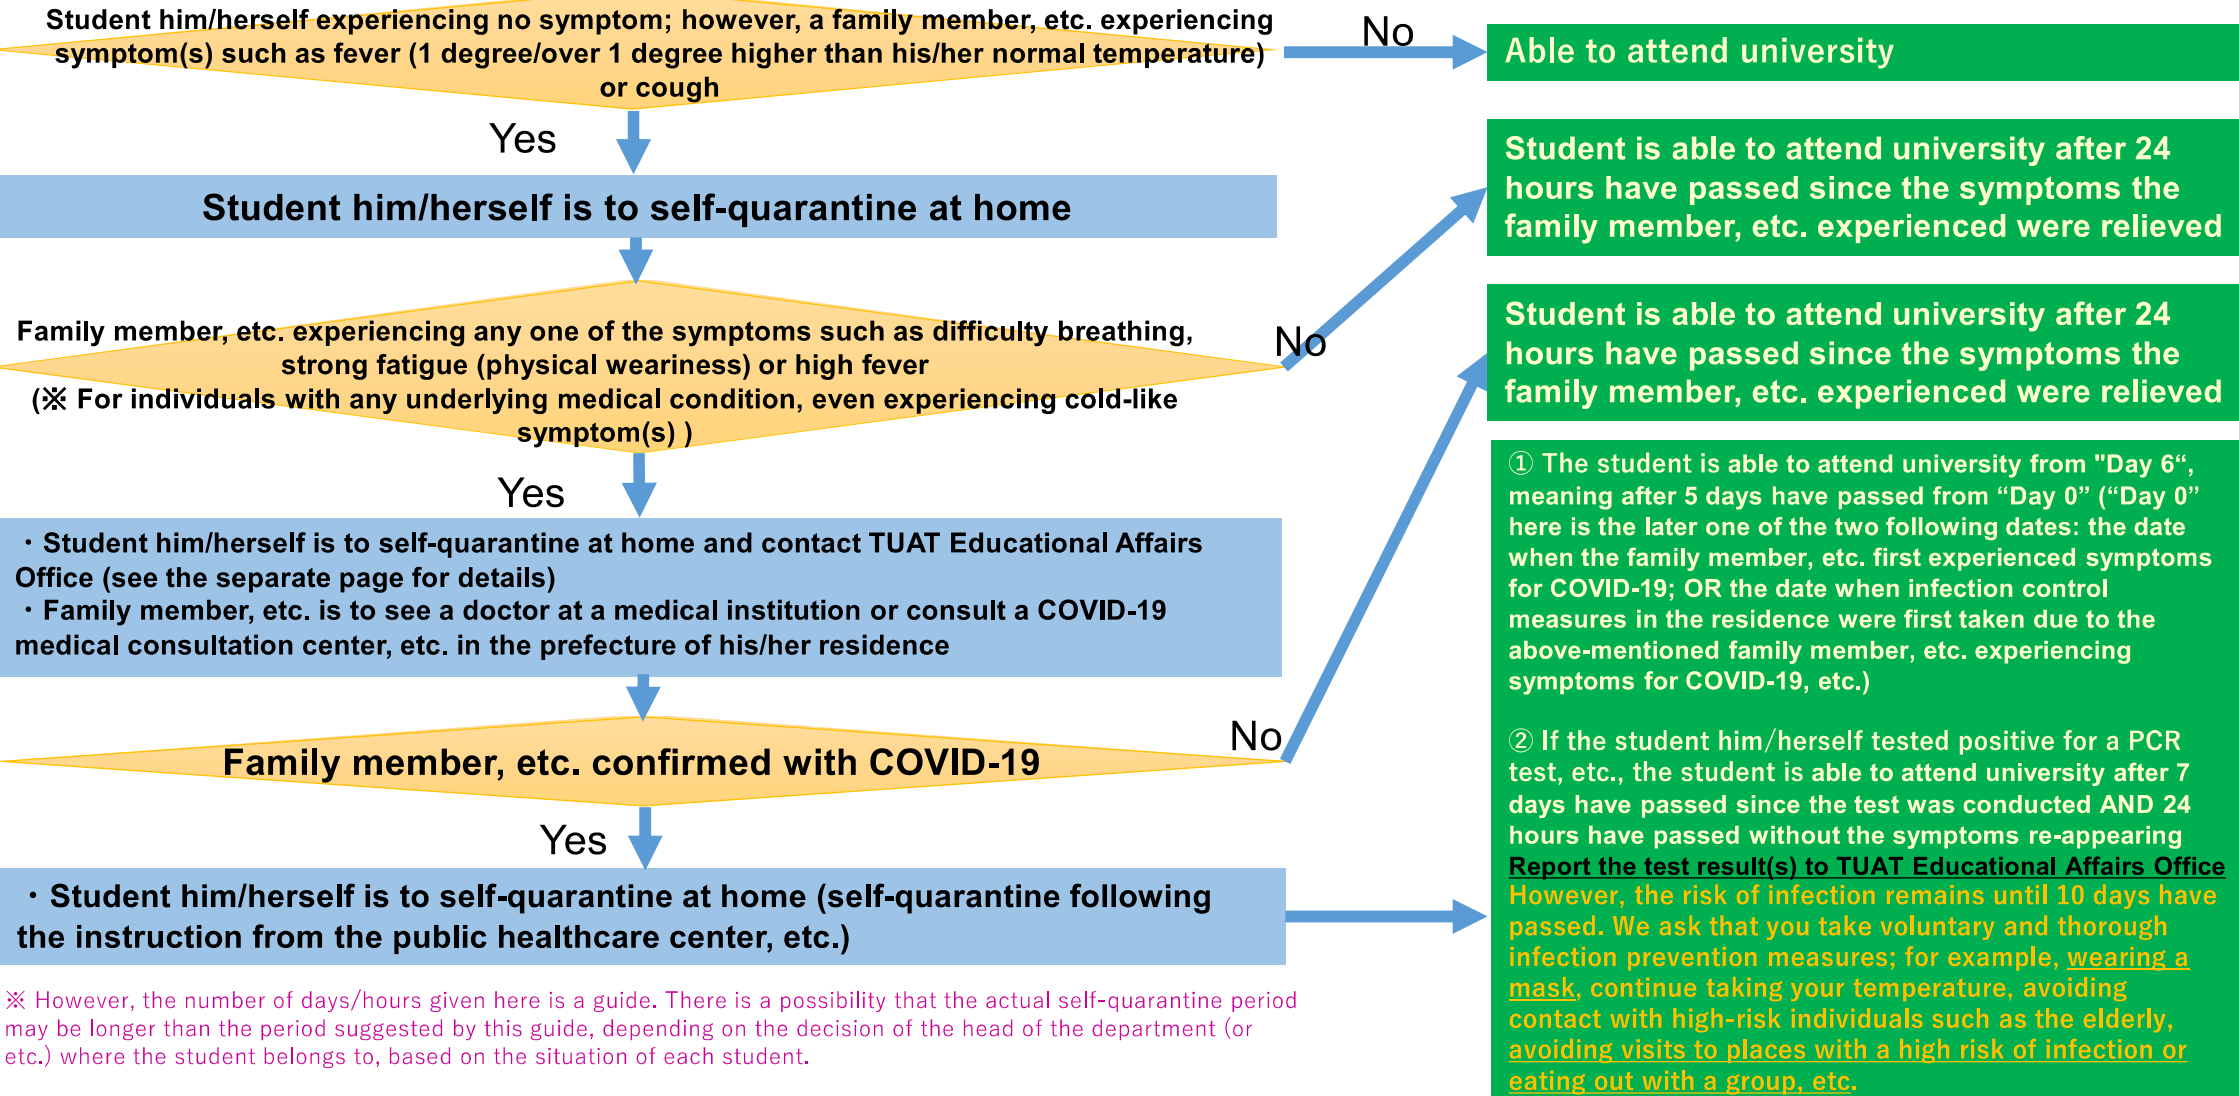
Student him/herself experiencing no symptom; however, a family member, etc. experiencing symptom(s) such as fever (1 degree/over 1 degree higher than his/her normal temperature) or cough

No

Able to attend university

Yes

Student him/herself is to self-quarantine at home

Student is able to attend university after 24 hours have passed since the symptoms the family member, etc. experienced were relieved

Family member, etc. experiencing any one of the symptoms such as difficulty breathing, strong fatigue (physical weariness) or high fever
(※ For individuals with any underlying medical condition, even experiencing cold-like symptom(s) )

No

Student is able to attend university after 24 hours have passed since the symptoms the family member, etc. experienced were relieved

Yes

・Student him/herself is to self-quarantine at home and contact TUAT Educational Affairs Office (see the separate page for details)
・Family member, etc. is to see a doctor at a medical institution or consult a COVID-19 medical consultation center, etc. in the prefecture of his/her residence

① The student is able to attend university from "Day 6“, meaning after 5 days have passed from “Day 0” (“Day 0” here is the later one of the two following dates: the date when the family member, etc. first experienced symptoms for COVID-19; OR the date when infection control measures in the residence were first taken due to the above-mentioned family member, etc. experiencing symptoms for COVID-19, etc.)

No

Family member, etc. confirmed with COVID-19

Yes

② If the student him/herself tested positive for a PCR test, etc., the student is able to attend university after 7 days have passed since the test was conducted AND 24 hours have passed without the symptoms re-appearing
Report the test result(s) to TUAT Educational Affairs Office
However, the risk of infection remains until 10 days have passed. We ask that you take voluntary and thorough infection prevention measures; for example, wearing a mask, continue taking your temperature, avoiding contact with high-risk individuals such as the elderly, avoiding visits to places with a high risk of infection or eating out with a group, etc.

・Student him/herself is to self-quarantine at home (self-quarantine following the instruction from the public healthcare center, etc.)

※ However, the number of days/hours given here is a guide. There is a possibility that the actual self-quarantine period may be longer than the period suggested by this guide, depending on the decision of the head of the department (or etc.) where the student belongs to, based on the situation of each student.